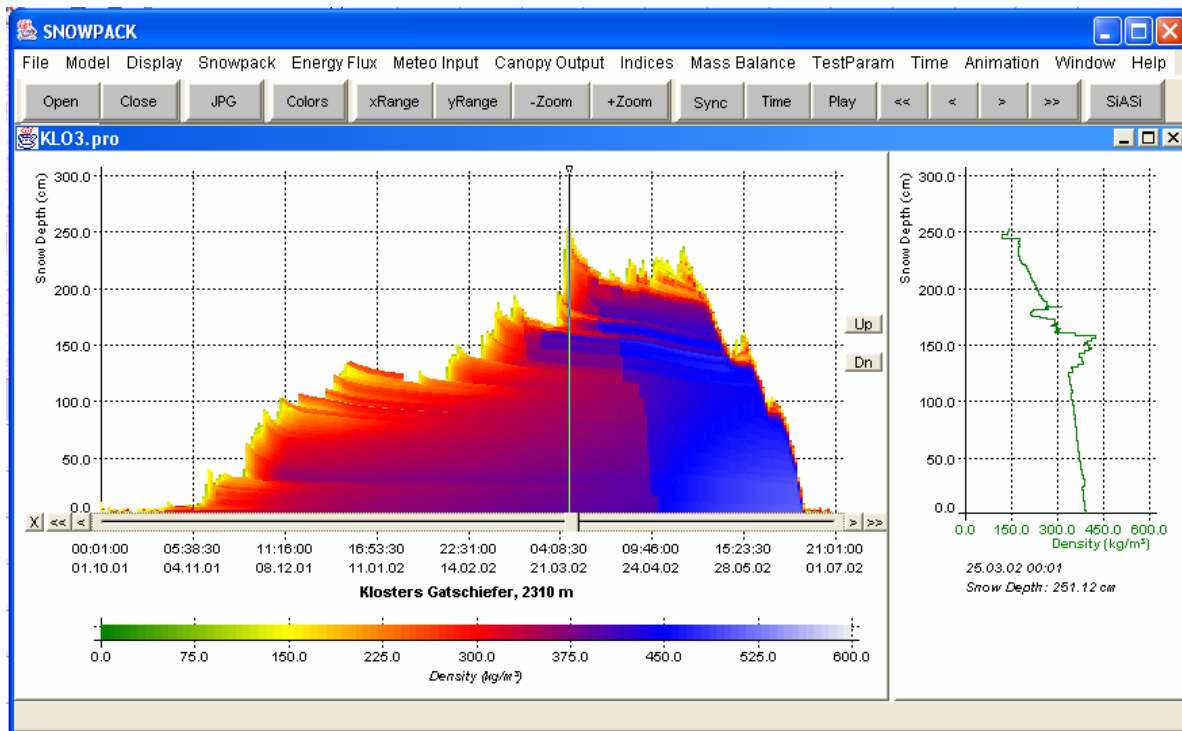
SNOWPACK

File Model Display Snowpack Energy Flux Meteo Input Canopy Output Indices Mass Balance TestParam Time Animation Window Help

Open Close JPG Colors xRange yRange -Zoom +Zoom Sync Time Play << < > >> SiASi

KLO3.pro

Snow Depth (cm)
300.0
250.0
200.0
150.0
100.0
50.0
0.0

Up
Dn

X << < > >>

| 00:01:00 | 05:38:30 | 11:16:00 | 16:53:30 | 22:31:00 | 04:08:30 | 09:46:00 | 15:23:30 | 21:01:00 |
|---|---|---|---|---|---|---|---|---|
| 01.10.01 | 04.11.01 | 08.12.01 | 11.01.02 | 14.02.02 | 21.03.02 | 24.04.02 | 28.05.02 | 01.07.02 |

Klosters Gatschiefer, 2310 m

0.0 75.0 150.0 225.0 300.0 375.0 450.0 525.0 600.0
Density (kg/m³)

Snow Depth (cm)
300.0
250.0
200.0
150.0
100.0
50.0
0.0

0.0 150.0 300.0 450.0 600.0
Density (kg/m³)

25.03.02 00:01
Snow Depth: 251.12 cm